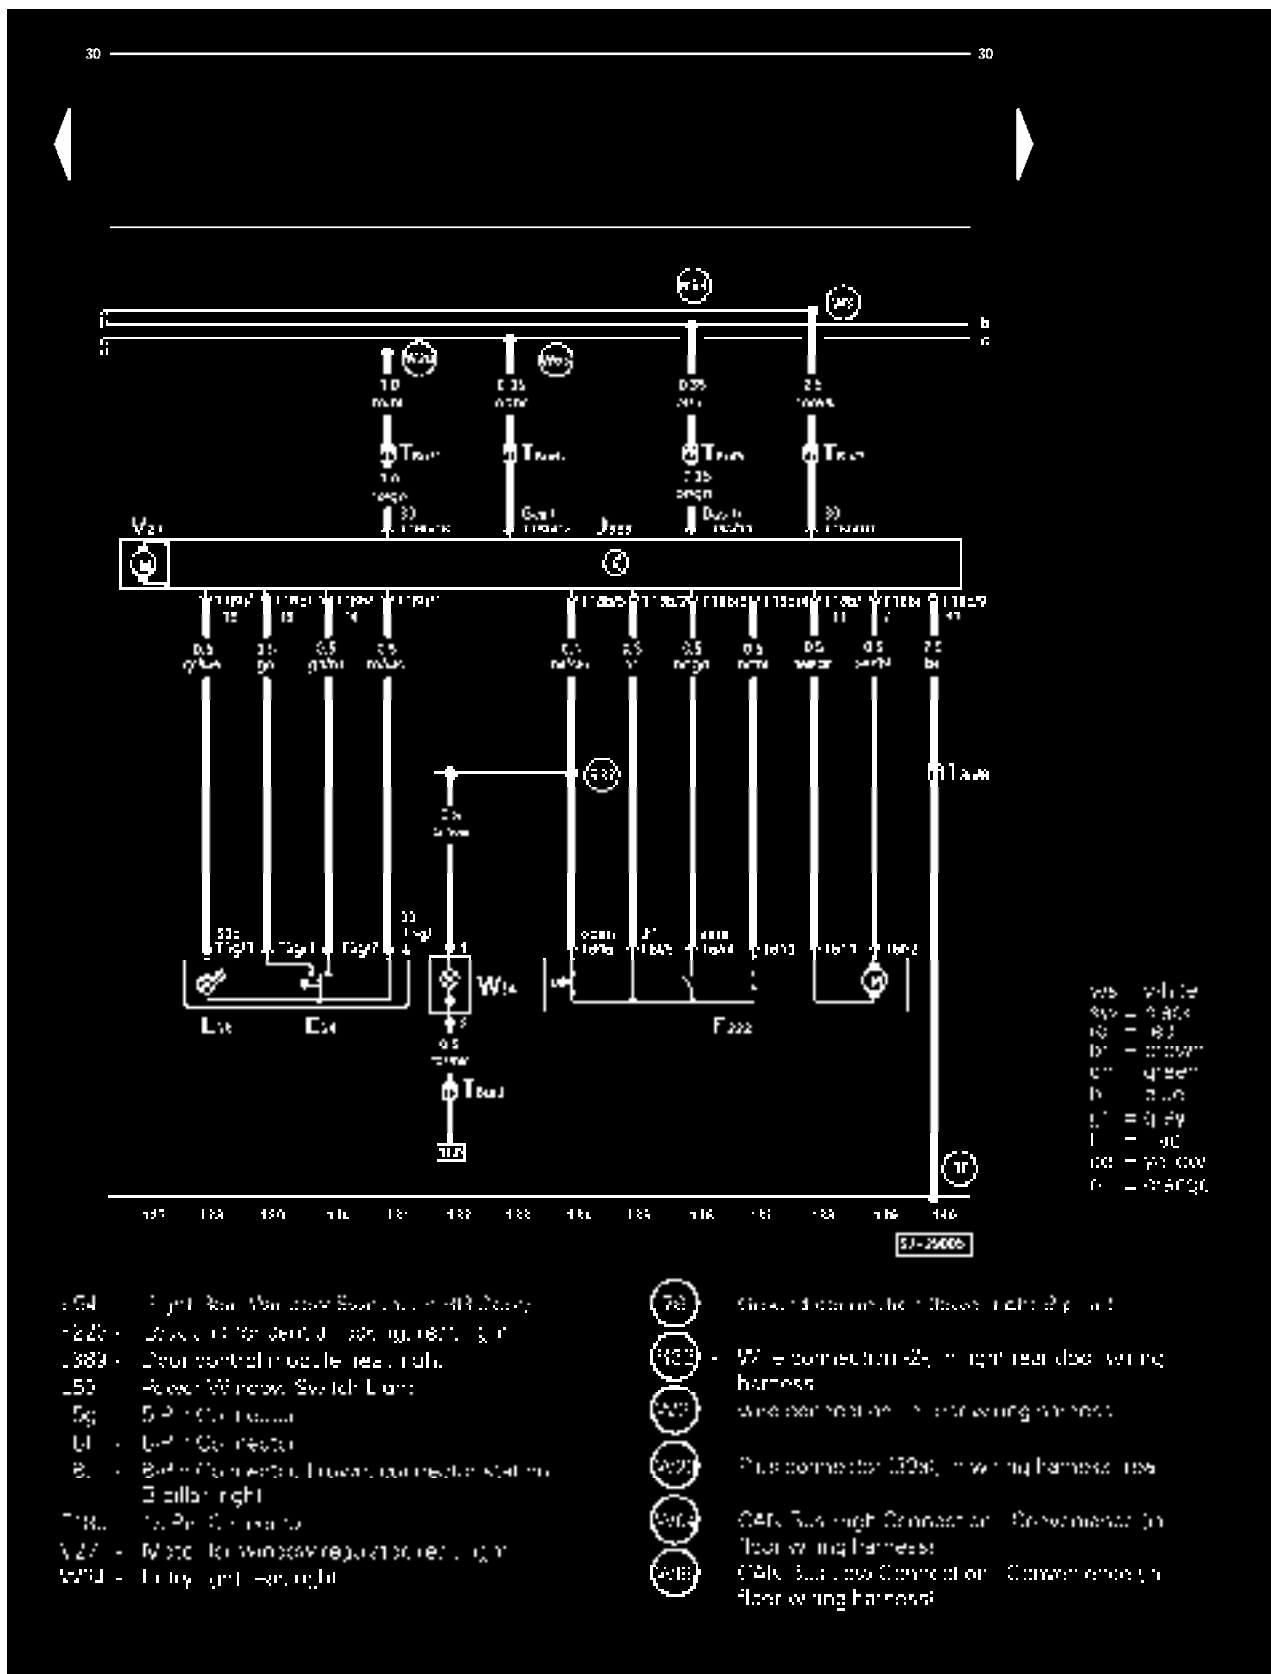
30 30

b
c

V27 J389 F222 L53 E54 W52 T32

127 128 129 130 131 132 133 134 135 136 137 138 139 140

97-25005

ws = white
sw = black
ro = red
br = brown
gn = green
bl = blue
gr = grey
li = lilac
ge = yellow
or = orange

E54 - Right Rear Window Switch in Door
F222 - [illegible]
J389 - Door control module rear, right
L53 - Power Window Switch Light
T5g - 5-Pin Connector
T6l - 6-Pin Connector
T8 - 8-Pin Connector, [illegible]
B pillar right
T32 - 32-Pin Connector
V27 - Motor for window regulator rear, right
W52 - Entry light rear right

(78) Ground connection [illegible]

(R33) - Wire connection -2- in right rear door wiring harness

(A37) Wire connection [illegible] wiring harness

(W31) Plus connection (30a), in wiring harness

(W14) CAN Bus High Connection - Convenience (in floor wiring harness)

(W15) CAN Bus Low Connection - Convenience (in floor wiring harness)